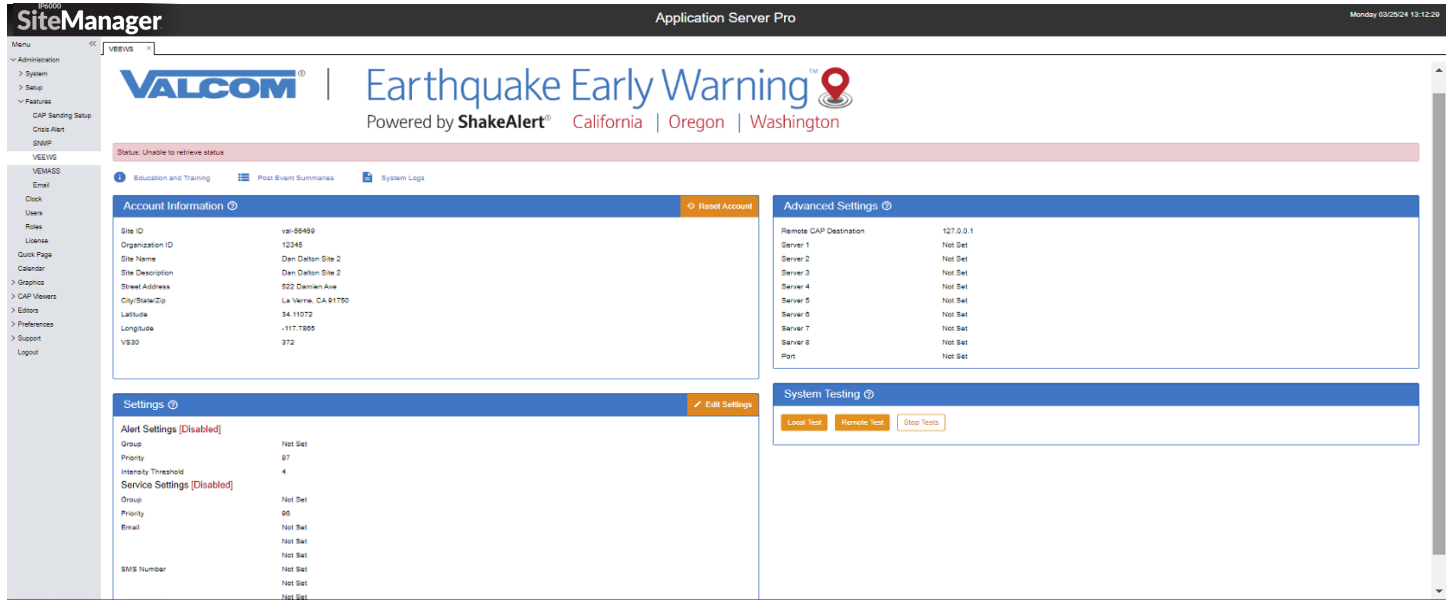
IP6000
SiteManager

Application Server Pro

Monday 03/25/24 13:12:29

Menu

Administration
System
Setup
Features
CAP Sending Setup
Crisis Alert
SNMP
VEEWS
VEMASS
Email
Clock
Users
Roles
License
Quick Page
Calendar
Graphics
CAP Viewers
Editors
Preferences
Support
Logout

VEEWS

VALCOM® | Earthquake Early Warning™
Powered by ShakeAlert® California | Oregon | Washington

Status: Unable to retrieve status

Education and Training
Post Event Summaries
System Logs

Account Information
Reset Account

| | |
|---|---|
| Site ID | val-56469 |
| Organization ID | 12345 |
| Site Name | Dan Dalton Site 2 |
| Site Description | Dan Dalton Site 2 |
| Street Address | 522 Damien Ave |
| City/State/Zip | La Verne, CA 91750 |
| Latitude | 34.11072 |
| Longitude | -117.7865 |
| VS30 | 372 |

Advanced Settings

| | |
|---|---|
| Remote CAP Destination | 127.0.0.1 |
| Server 1 | Not Set |
| Server 2 | Not Set |
| Server 3 | Not Set |
| Server 4 | Not Set |
| Server 5 | Not Set |
| Server 6 | Not Set |
| Server 7 | Not Set |
| Server 8 | Not Set |
| Port | Not Set |

Settings
Edit Settings

Alert Settings [Disabled]

| | |
|---|---|
| Group | Not Set |
| Priority | 97 |
| Intensity Threshold | 4 |

Service Settings [Disabled]

| | |
|---|---|
| Group | Not Set |
| Priority | 96 |
| Email | Not Set |
| | Not Set |
| | Not Set |
| SMS Number | Not Set |
| | Not Set |
| | Not Set |

System Testing

Local Test
Remote Test
Stop Tests